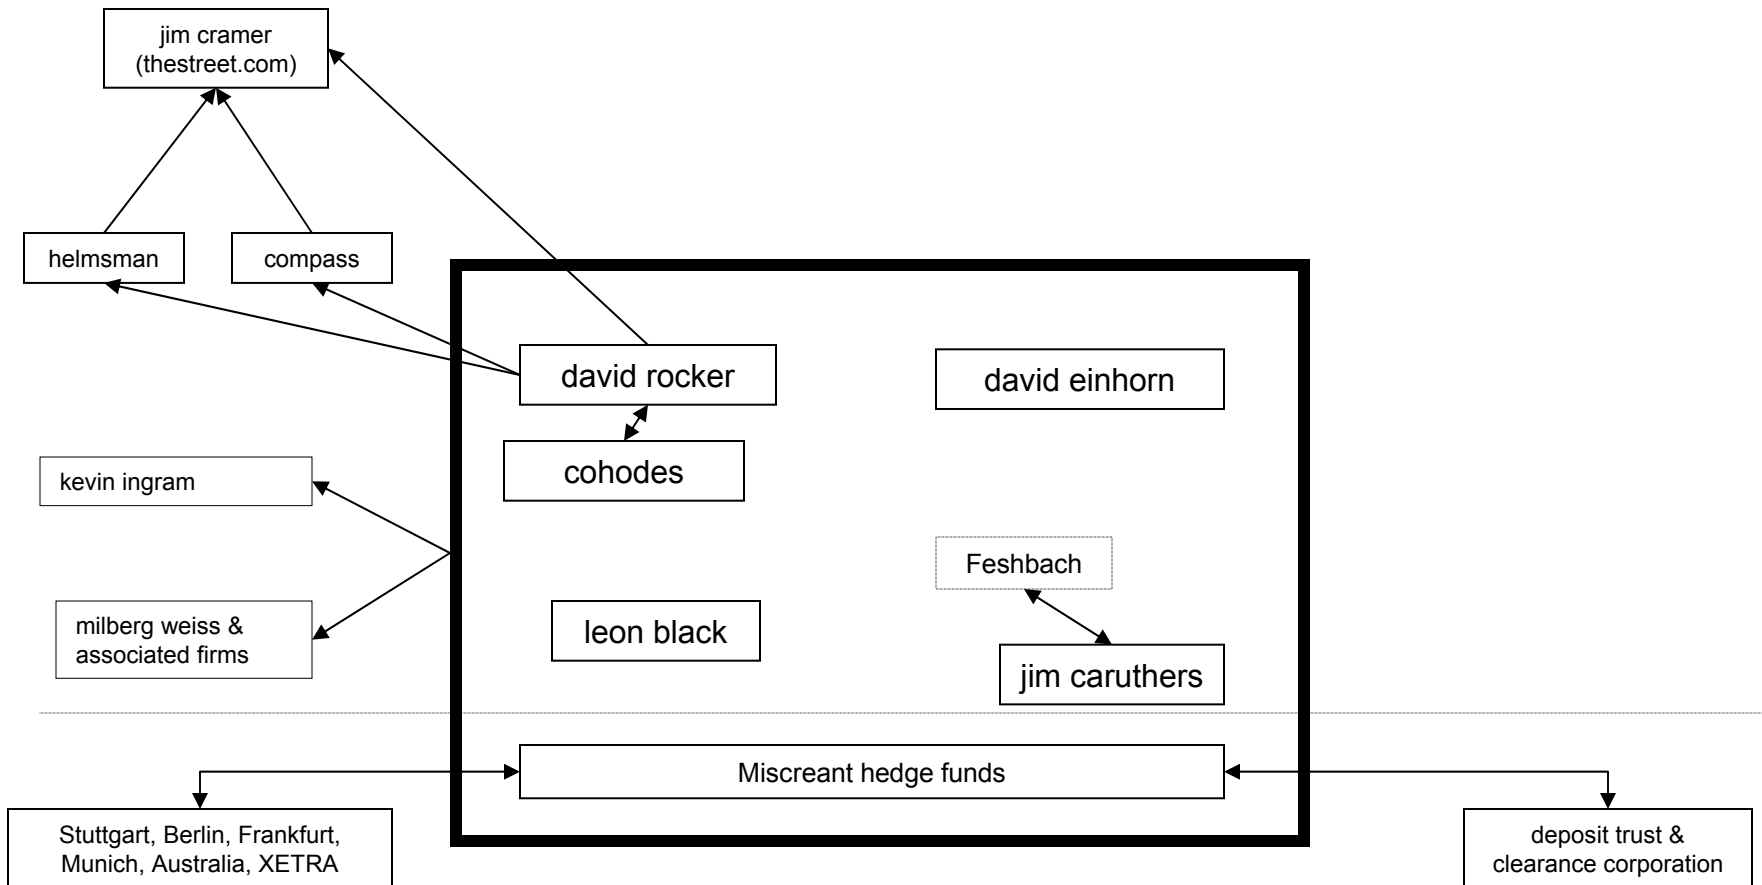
jim cramer
(thestreet.com)

helmsman

compass

david rocker

david einhorn

cohodes

kevin ingram

Feshbach

milberg weiss & associated firms

leon black

jim caruthers

Miscreant hedge funds

Stuttgart, Berlin, Frankfurt, Munich, Australia, XETRA

deposit trust & clearance corporation